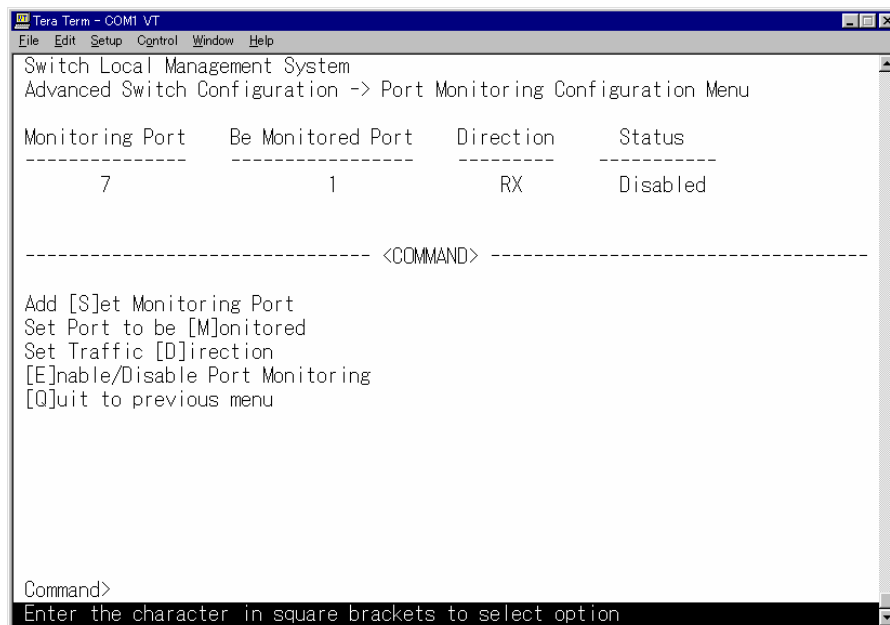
Tera Term - COM1 VT
File Edit Setup Control Window Help

Switch Local Management System
Advanced Switch Configuration -> Port Monitoring Configuration Menu

| Monitoring Port | Be Monitored Port | Direction | Status |
|---|---|---|---|
| 7 | 1 | RX | Disabled |

-------------------------------- <COMMAND> -----------------------------------

Add [S]et Monitoring Port
Set Port to be [M]onitored
Set Traffic [D]irection
[E]nable/Disable Port Monitoring
[Q]uit to previous menu

Command>
Enter the character in square brackets to select option